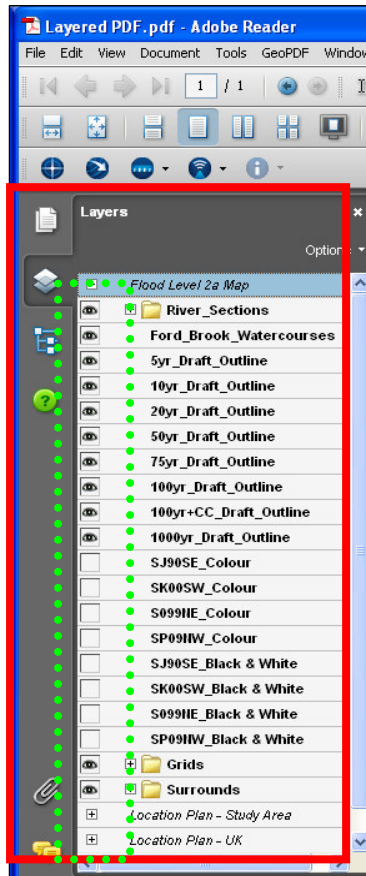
Layered PDF.pdf - Adobe Reader

File Edit View Document Tools GeoPDF Window

1 / 1

Layers

Options

Flood Level 2a Map
River_Sections
Ford_Brook_Watercourses
5yr_Draft_Outline
10yr_Draft_Outline
20yr_Draft_Outline
50yr_Draft_Outline
75yr_Draft_Outline
100yr_Draft_Outline
100yr+CC_Draft_Outline
1000yr_Draft_Outline
SJ90SE_Colour
SK00SW_Colour
S099NE_Colour
SP09NW_Colour
SJ90SE_Black & White
SK00SW_Black & White
S099NE_Black & White
SP09NW_Black & White
Grids
Surrounds
Location Plan - Study Area
Location Plan - UK